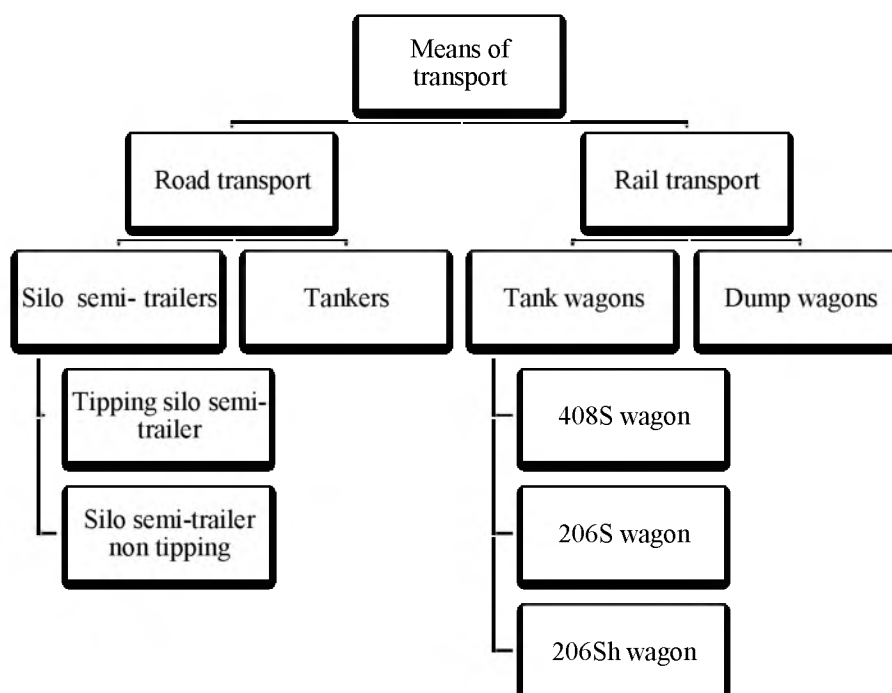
Means of transport

Road transport

Rail transport

Silo semi- trailers

Tankers

Tank wagons

Dump wagons

Tipping silo semi-trailer

Silo semi-trailer non tipping

408S wagon

206S wagon

206Sh wagon